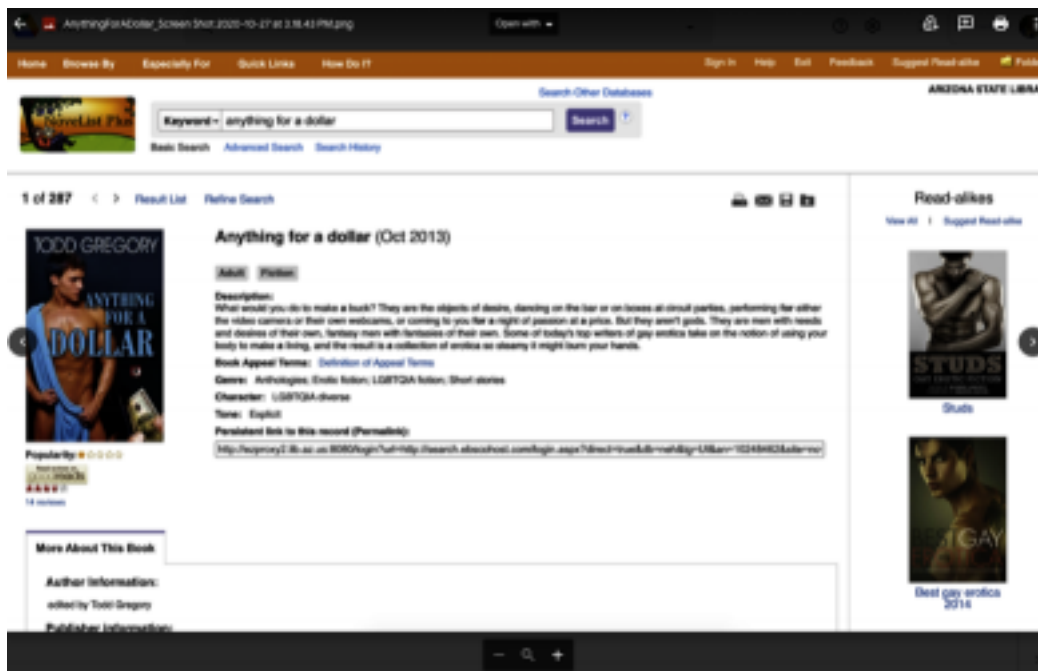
AnythingForADollar_Screen Shot 2020-10-27 at 2.18.43 PM.png

Open with

Home Browse By Especially For Quick Links How Do I?

Sign In Help Exit Feedback Suggest Read-alike Folder

NoveList Plus

Search Other Databases

ARIZONA STATE LIBRARY

Keyword anything for a dollar

Search

Basic Search Advanced Search Search History

1 of 287 Result List Refine Search

TODD GREGORY

ANYTHING FOR A DOLLAR

Anything for a dollar (Oct 2013)

Adult Fiction

Description:
What would you do to make a buck? They are the objects of desire, dancing on the bar or on boxes at circuit parties, performing for either the video camera or their own webcams, or coming to you for a night of passion at a price. But they aren't gods. They are men with needs and desires of their own, fantasy men with fantasies of their own. Some of today's top writers of gay erotica take on the notion of using your body to make a living, and the result is a collection of erotica so steamy it might burn your hands.

Book Appeal Terms: Definition of Appeal Terms

Genre: Anthologies; Erotic fiction; LGBTQIA fiction; Short stories

Character: LGBTQIA diverse

Tone: Explicit

Persistent link to this record (Permalink):

http://ezproxy2.lib.az.us:8080/login?url=http://search.ebscohost.com/login.aspx?direct=true&db=neh&bquery=UI&an=10248402&site=nov

Popularity:

Read reviews on goodreads

14 reviews

More About This Book

Author Information:

edited by Todd Gregory

Publisher Information:

Read-alikes

View All | Suggest Read-alike

STUDS

Studs

BEST GAY

Best gay erotica 2014